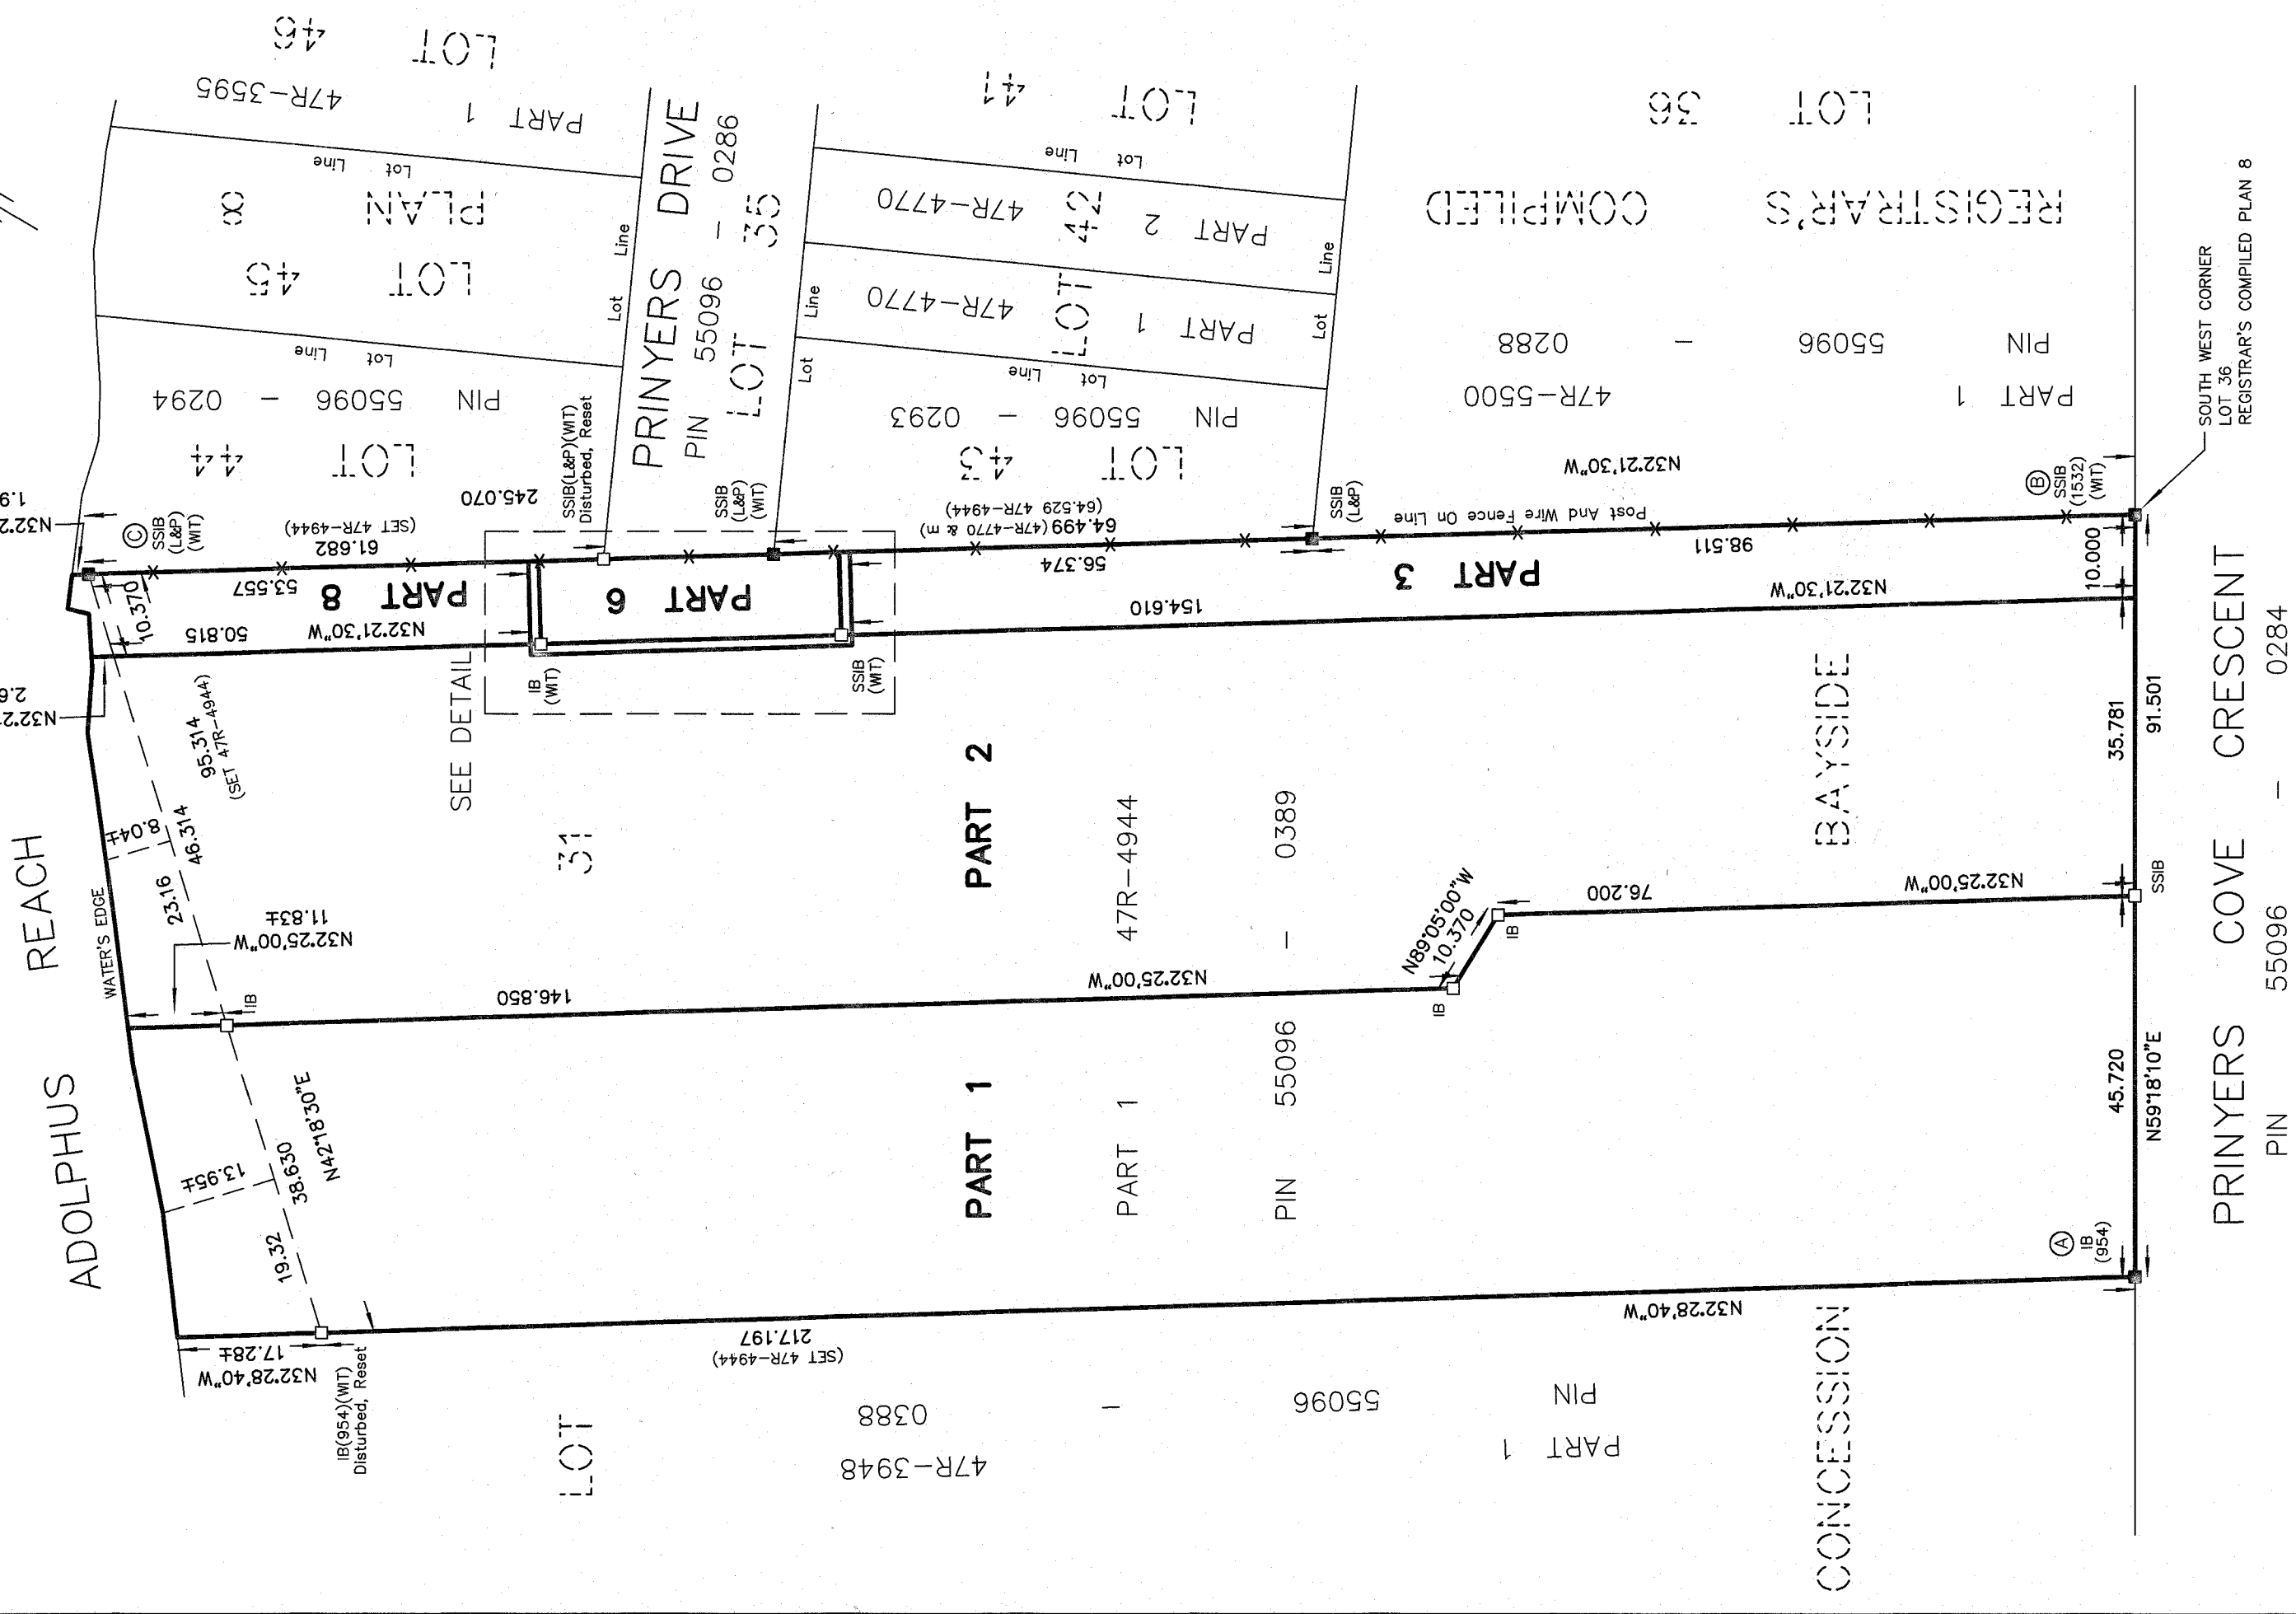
LOT 46
PART 1 47R-3595
Lot Line
PLAN 8
LOT 45
Lot Line
PIN 55096 - 0294
LOT 44
PRINYERS DRIVE
PIN 55096 - 0286
LOT 35
LOT 41
Lot Line
PART 2 47R-4770
42
PART 1 47R-4770
LOT
Lot Line
Lot Line
Lot Line
PIN 55096 - 0293
LOT 43
LOT 36
REGISTRAR'S COMPILED
PIN 55096 - 0288
PART 1 47R-5500
SOUTH WEST CORNER LOT 36 REGISTRAR'S COMPILED PLAN 8
N32°21'30"W
B SSIB (1532) (WIT)
Post And Wire Fence On Line
98.511
SSIB (L&P)
64.499 (47R-4770 & m) (64.529 47R-4944)
56.374
SSIB (L&P) (WIT)
SSIB(L&P)(WIT) Disturbed, Reset
245.070
61.682 (SET 47R-4944)
C SSIB (L&P) (WIT)
N32°2
1.9
PART 3
154.610
N32°21'30"W
10.000
PART 6
PART 8
53.557
N32°21'30"W
50.815
10.370
IB (WIT)
SSIB (WIT)
SEE DETAIL
N32°2
2.6
95.314 (SET 47R-4944)
PART 2
47R-4944
0389
BAYSIDE
35.781
91.501
PRINYERS COVE CRESCENT
PIN 55096 - 0284
31
8.04±
46.314
23.16
WATER'S EDGE
11.83±
N32°25'00"W
REACH
ADOLPHUS
IB
146.850
N32°25'00"W
N89°05'00"W 10.370
IB
IB
76.200
N32°25'00"W
SSIB
PART 1
PART 1
PIN 55096
45.720
N59°18'10"E
N42°18'30"E
38.630
13.95±
19.32
A IB (954)
N32°28'40"W
217.197 (SET 47R-4944)
17.28±
N32°28'40"W
IB(954)(WIT) Disturbed, Reset
LOT
PIN 55096 - 0388
PART 1 47R-3948
CONCESSION